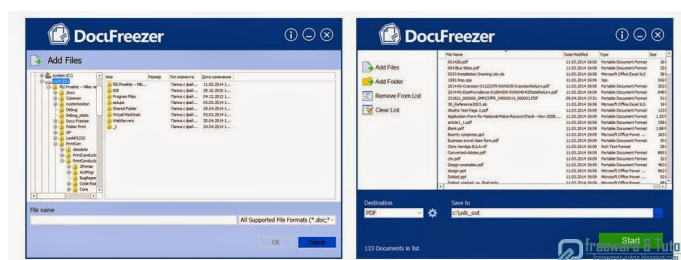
DocuFreezer

Add Files

File name

All Supported File Formats (*.doc;*

OK

Cancel

DocuFreezer

Add Files

Add Folder

Remove From List

Clear List

| File name | Date Modified | Type | Size |
|---|---|---|---|
| 0114Qb.pdf | 11.03.2014 16:09 | Portable Document Format | 4 |
| 104-Box Slats.pdf | 11.03.2014 16:09 | Portable Document Format | 1 |
| 1553-installation Drawing List.xls | 11.03.2014 16:09 | Microsoft Office Excel 9 | 31 |
| 2003.tmp.pps | 11.03.2014 16:09 | Microsoft Office Power | 6 |
| article 1_1.pdf | 11.03.2014 16:09 | Portable Document Format | 1 |
| blank.pdf | 11.03.2014 16:09 | Portable Document Format | 1 |
| Business travel claim form.pdf | 11.03.2014 16:09 | Portable Document Format | 4 |
| Converted-Adobe.pdf | 11.03.2014 16:09 | Portable Document Format | 6 |
| cts.pdf | 11.03.2014 16:09 | Portable Document Format | 1 |
| Design examples.pdf | 11.03.2014 16:09 | Portable Document Format | 2 |
| design.ppt | 11.03.2014 16:09 | Microsoft Office Power | 6 |
| Dokkel.ppt | 11.03.2014 16:09 | Microsoft Office Power | 8 |

Destination

PDF

Save to

c:\udc_out

133 Documents in list

Start

freeware 6 Tuto